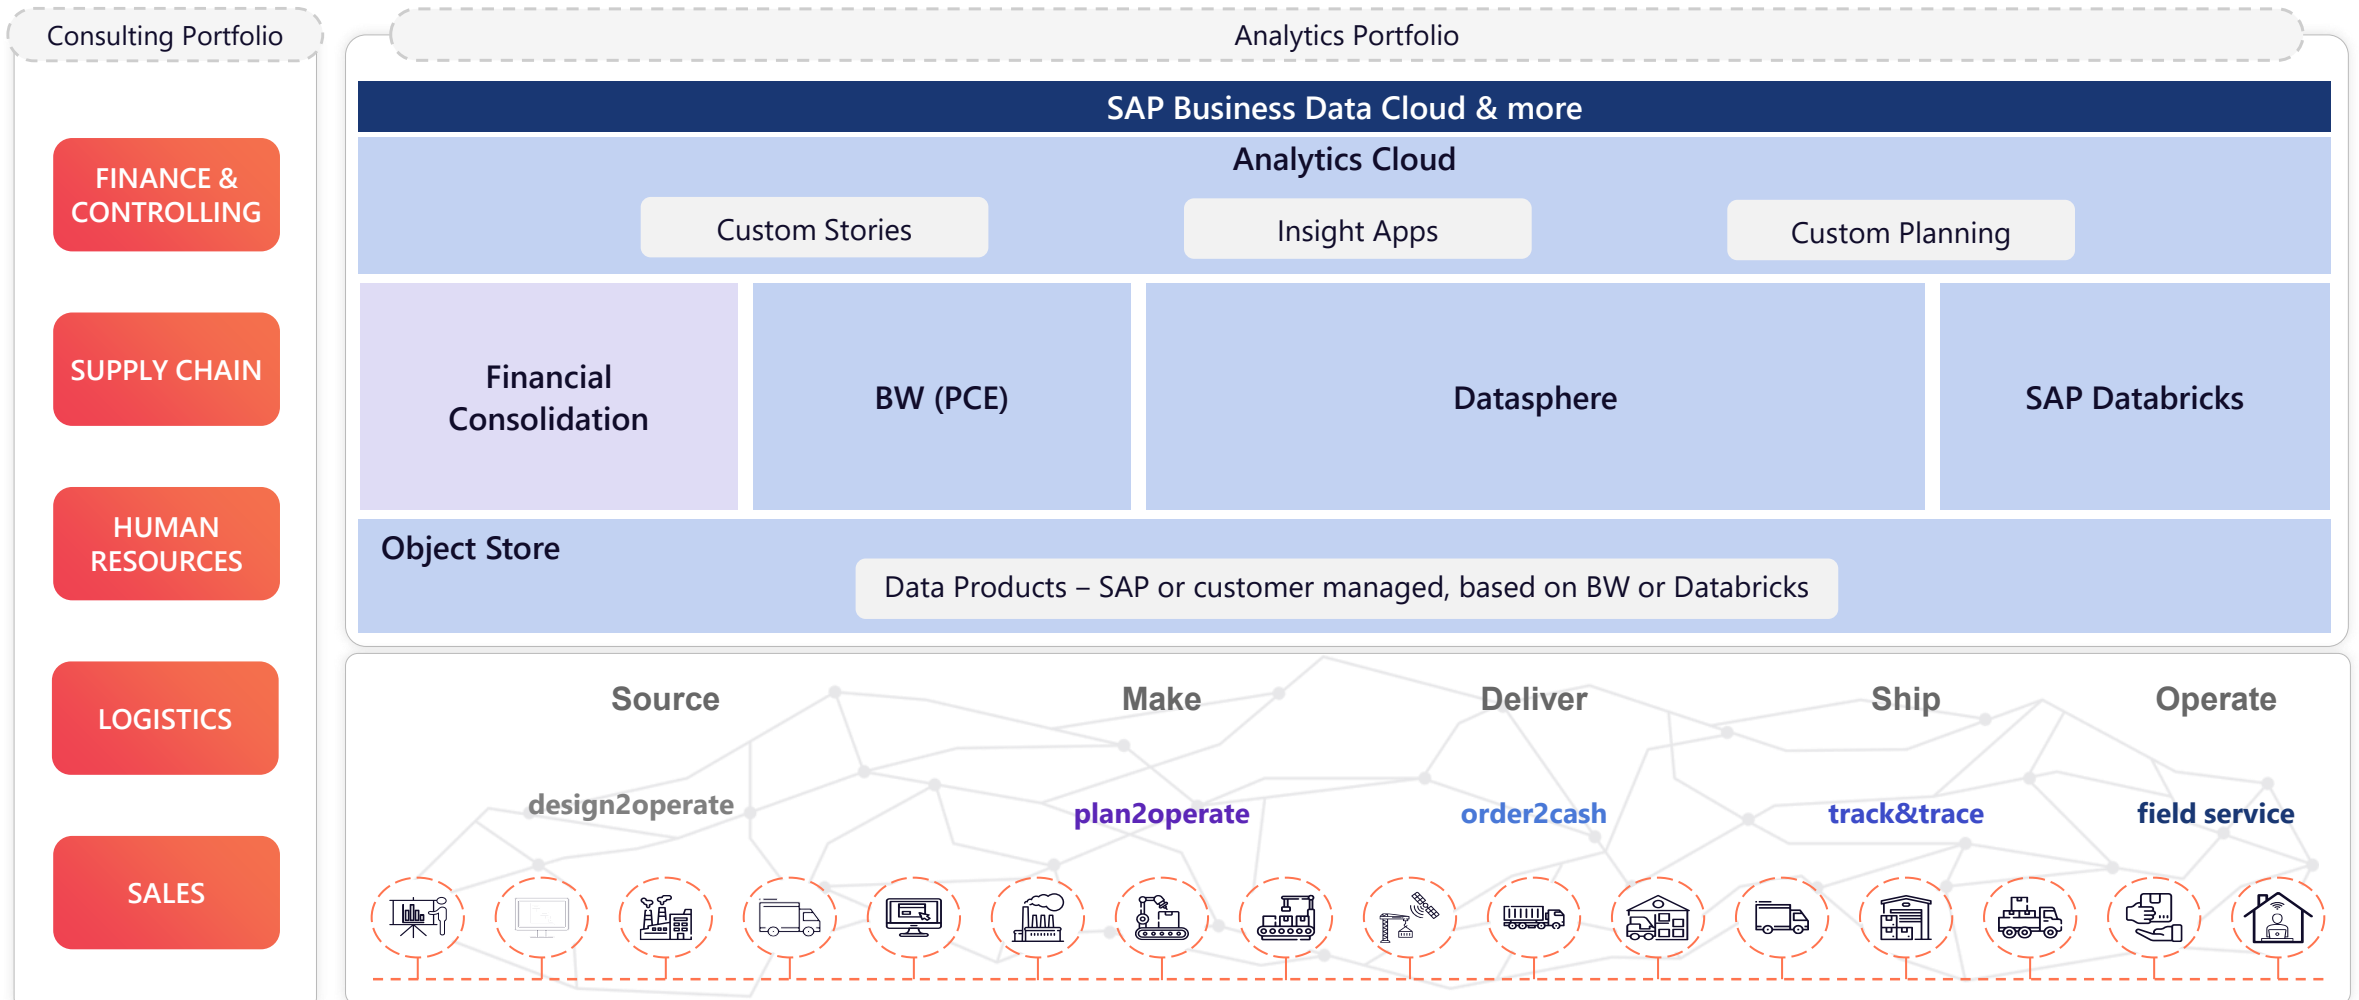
Consulting Portfolio

FINANCE & CONTROLLING

SUPPLY CHAIN

HUMAN RESOURCES

LOGISTICS

SALES

Analytics Portfolio

SAP Business Data Cloud & more

Analytics Cloud

Custom Stories

Insight Apps

Custom Planning

Financial Consolidation

BW (PCE)

Datasphere

SAP Databricks

Object Store

Data Products – SAP or customer managed, based on BW or Databricks

Source

Make

Deliver

Ship

Operate

design2operate

plan2operate

order2cash

track&trace

field service